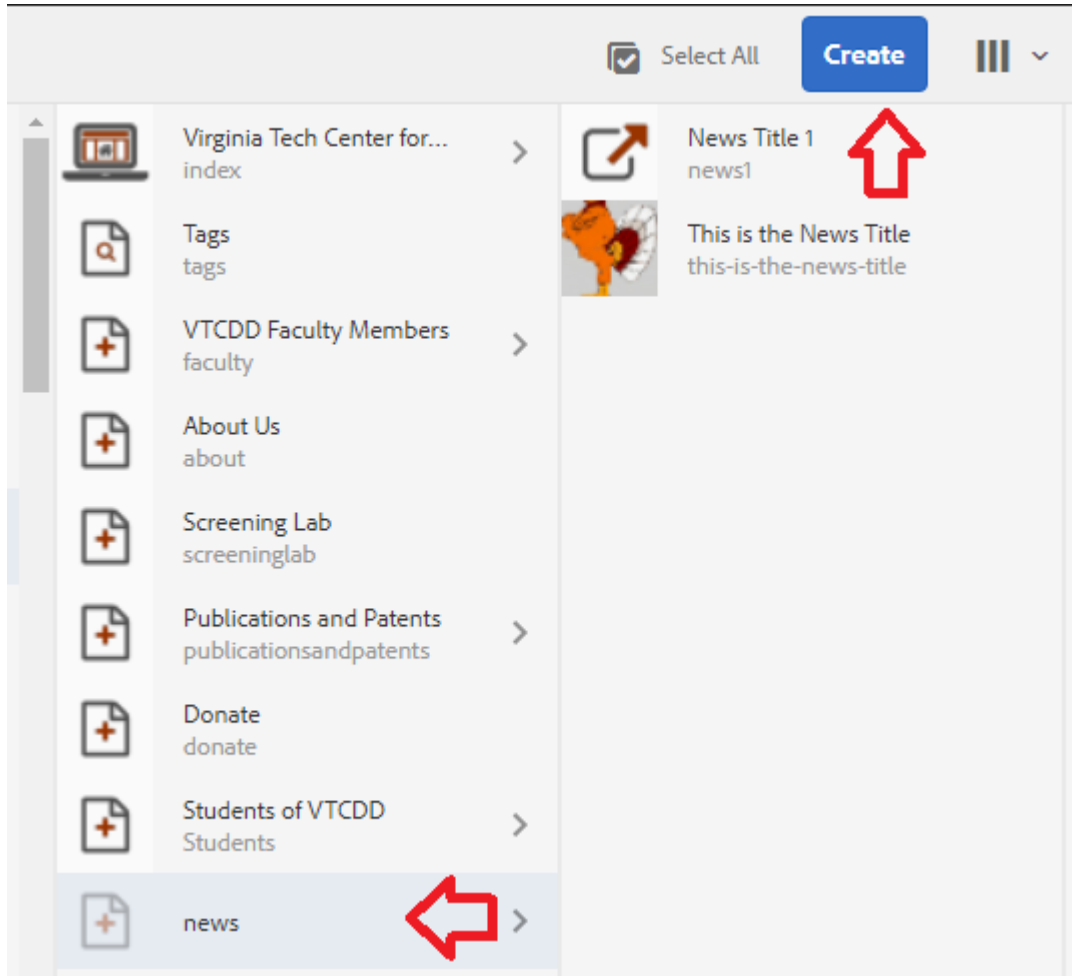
Select All
Create

Virginia Tech Center for...
index

Tags
tags

VTCDD Faculty Members
faculty

About Us
about

Screening Lab
screeninglab

Publications and Patents
publicationsandpatents

Donate
donate

Students of VTCDD
Students

news

News Title 1
news1

This is the News Title
this-is-the-news-title